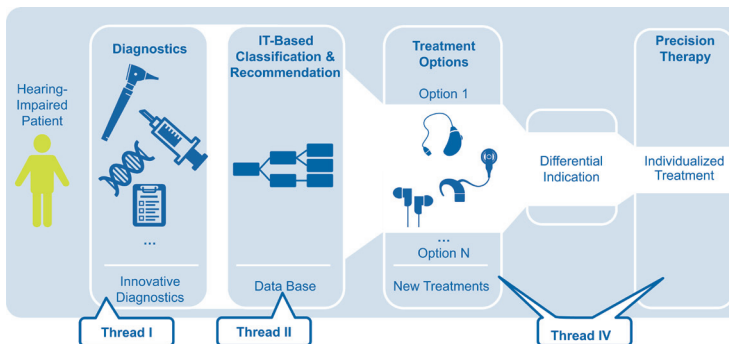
Hearing-Impaired Patient

Diagnostics

...

Innovative Diagnostics

IT-Based Classification & Recommendation

Data Base

Treatment Options

Option 1

...

Option N

New Treatments

Differential Indication

Precision Therapy

Individualized Treatment

Thread I

Thread II

Thread IV